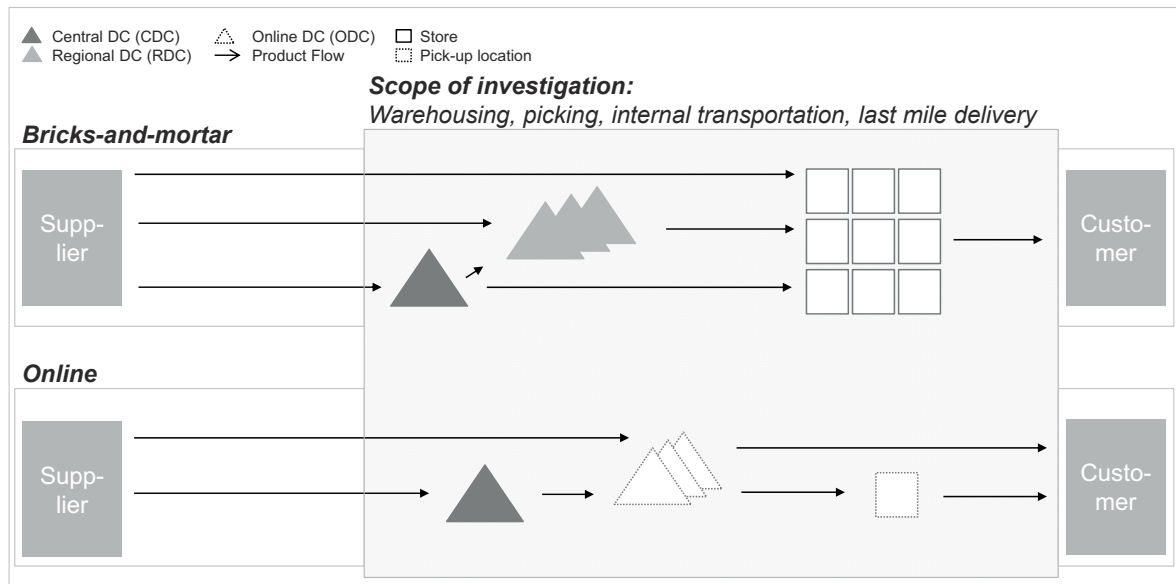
Central DC (CDC)
Regional DC (RDC)
Online DC (ODC)
Product Flow
Store
Pick-up location

Scope of investigation:
Warehousing, picking, internal transportation, last mile delivery

Bricks-and-mortar

Supplier

Customer

Online

Supplier

Customer